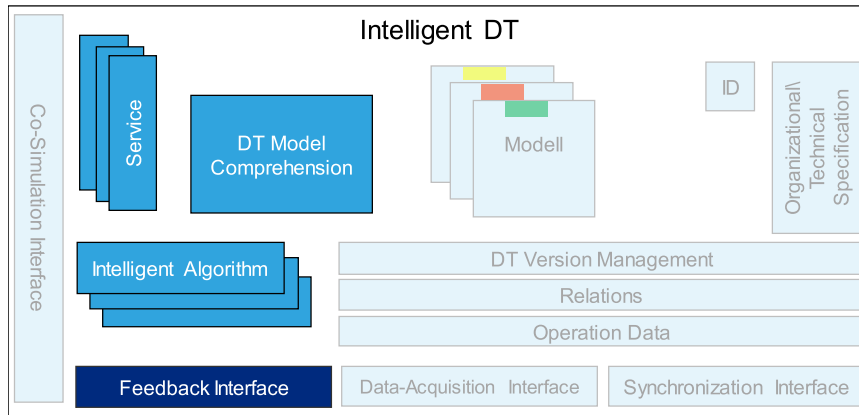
Intelligent DT

Co-Simulation Interface

Service

DT Model Comprehension

Modell

ID

Organizational\ Technical Specification

Intelligent Algorithm

DT Version Management

Relations

Operation Data

Feedback Interface

Data-Acquisition Interface

Synchronization Interface